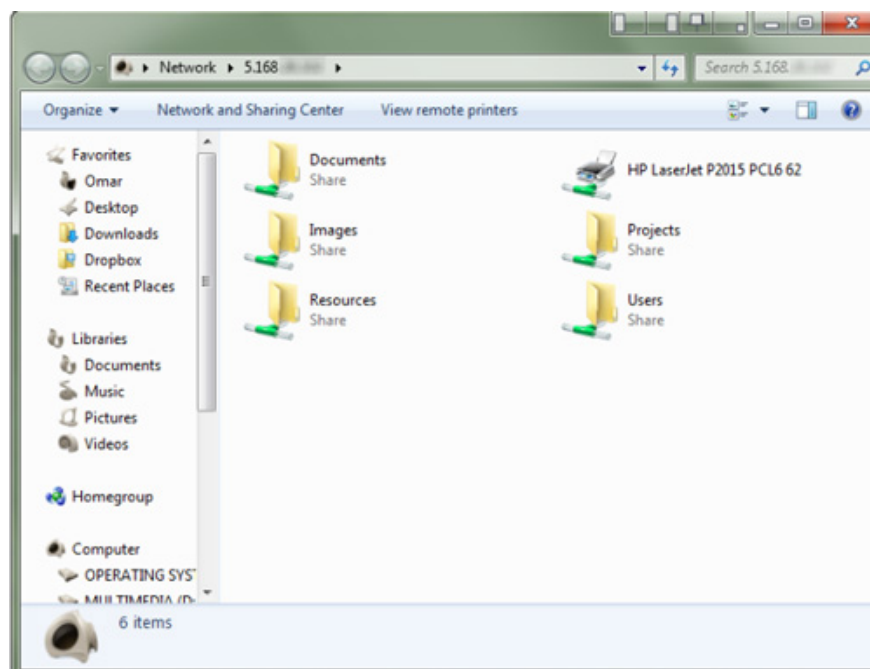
Network ▸ 5.168 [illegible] ▸

Search 5.168 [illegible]

Organize ▾
Network and Sharing Center
View remote printers

Favorites
Omar
Desktop
Downloads
Dropbox
Recent Places

Libraries
Documents
Music
Pictures
Videos

Homegroup

Computer
OPERATING SYS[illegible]
MULTIMEDIA (D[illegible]

Documents
Share

HP LaserJet P2015 PCL6 62

Images
Share

Projects
Share

Resources
Share

Users
Share

6 items